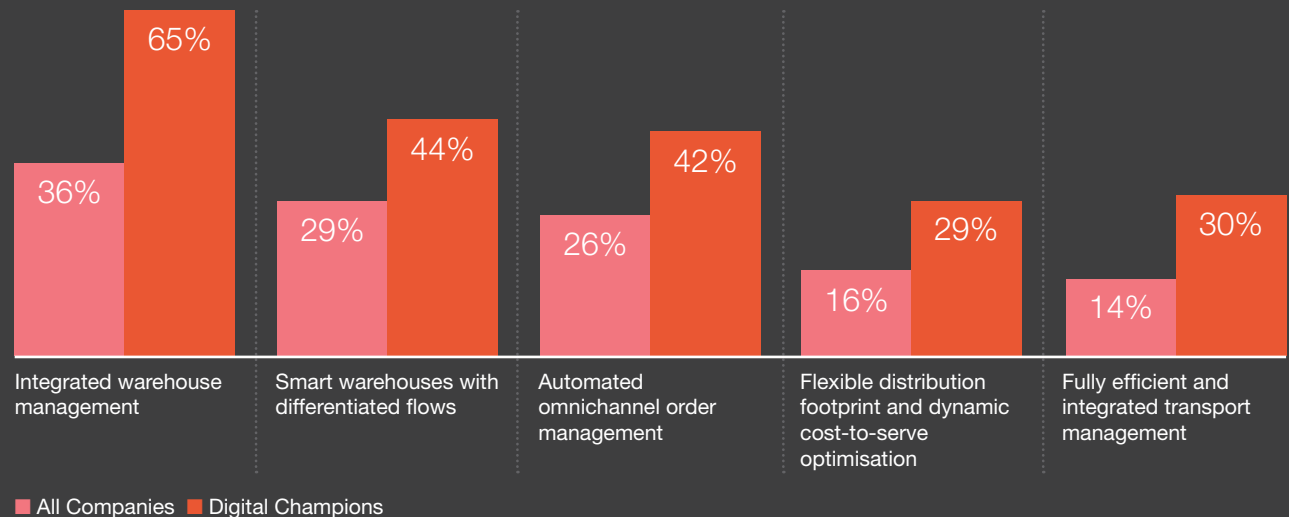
65%
36%

44%
29%

42%
26%

29%
16%

30%
14%

Integrated warehouse management

Smart warehouses with differentiated flows

Automated omnichannel order management

Flexible distribution footprint and dynamic cost-to-serve optimisation

Fully efficient and integrated transport management

All Companies Digital Champions